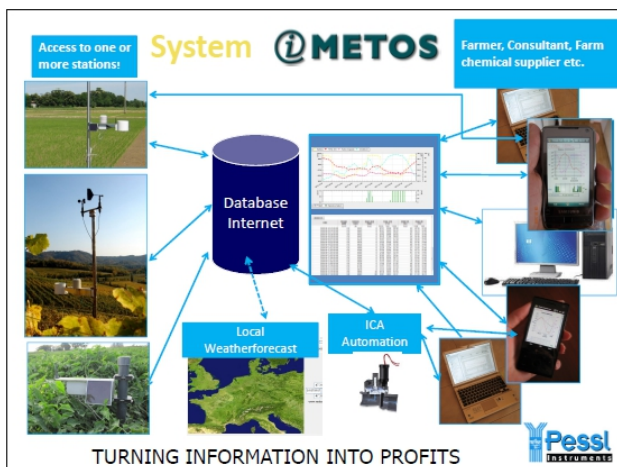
Access to one or more stations!

System iMETOS

Farmer, Consultant, Farm chemical supplier etc.

Database Internet

Local Weatherforecast

ICA Automation

TURNING INFORMATION INTO PROFITS

Pessl Instruments